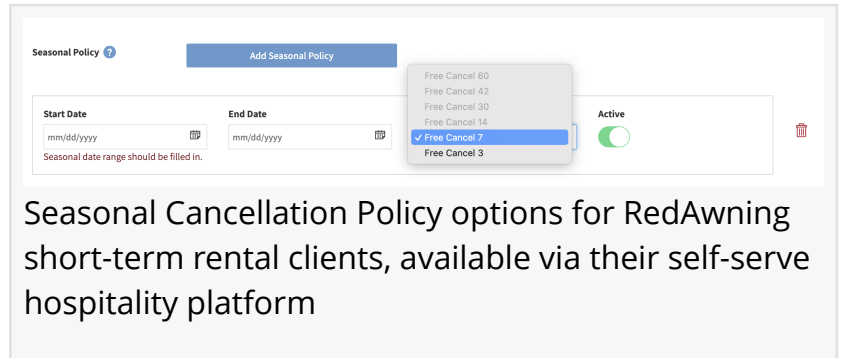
Seasonal Policy ?

Add Seasonal Policy

Free Cancel 60
Free Cancel 42
Free Cancel 30
Free Cancel 14
✓ Free Cancel 7
Free Cancel 3

Start Date
mm/dd/yyyy
Seasonal date range should be filled in.

End Date
mm/dd/yyyy

Active

Seasonal Cancellation Policy options for RedAwning short-term rental clients, available via their self-serve hospitality platform